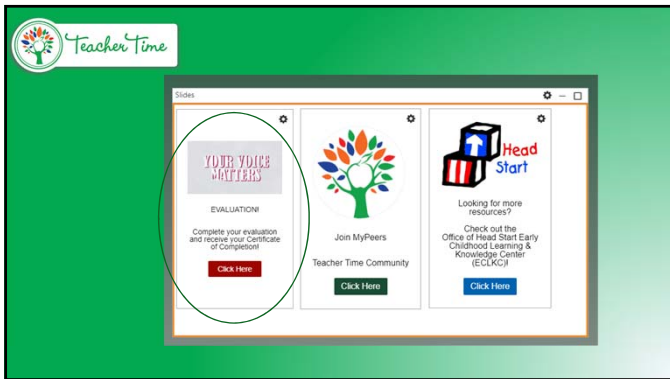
Teacher Time

Slides

YOUR VOICE MATTERS

EVALUATION!

Complete your evaluation and receive your Certificate of Completion!

Click Here

Join MyPeers

Teacher Time Community

Click Here

Head Start

Looking for more resources?

Check out the Office of Head Start Early Childhood Learning & Knowledge Center (ECLKC)!

Click Here